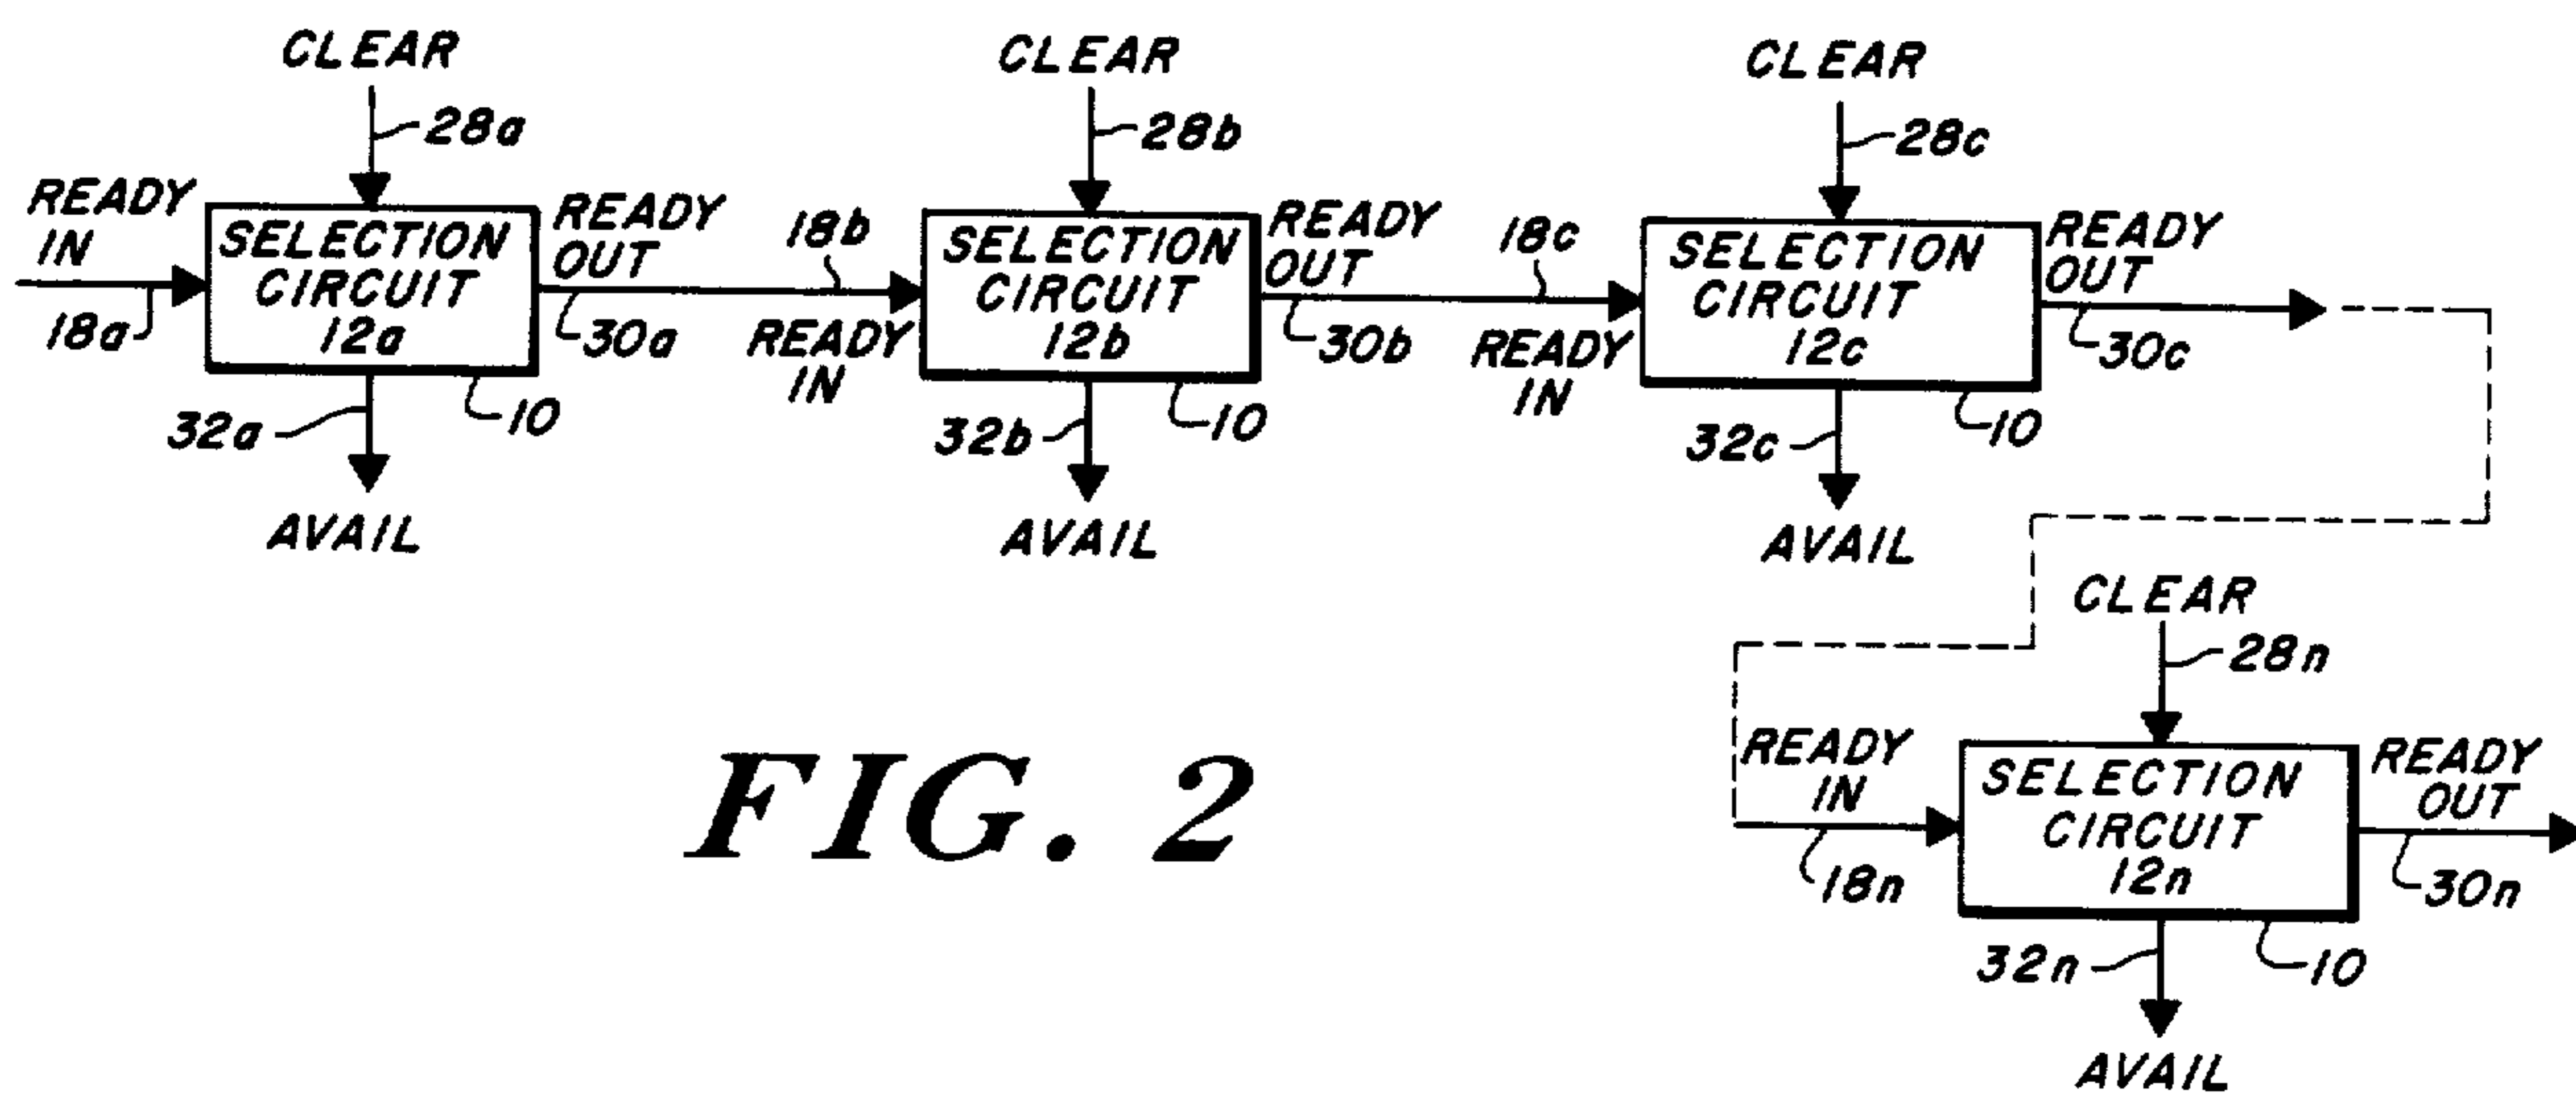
CLEAR
28a
READY IN
SELECTION CIRCUIT 12a
READY OUT
18a
30a
10
32a
AVAIL

CLEAR
28b
18b
READY IN
SELECTION CIRCUIT 12b
READY OUT
30b
10
32b
AVAIL

CLEAR
28c
18c
READY IN
SELECTION CIRCUIT 12c
READY OUT
30c
10
32c
AVAIL

CLEAR
28n
READY IN
SELECTION CIRCUIT 12n
READY OUT
18n
30n
10
32n
AVAIL

FIG. 2